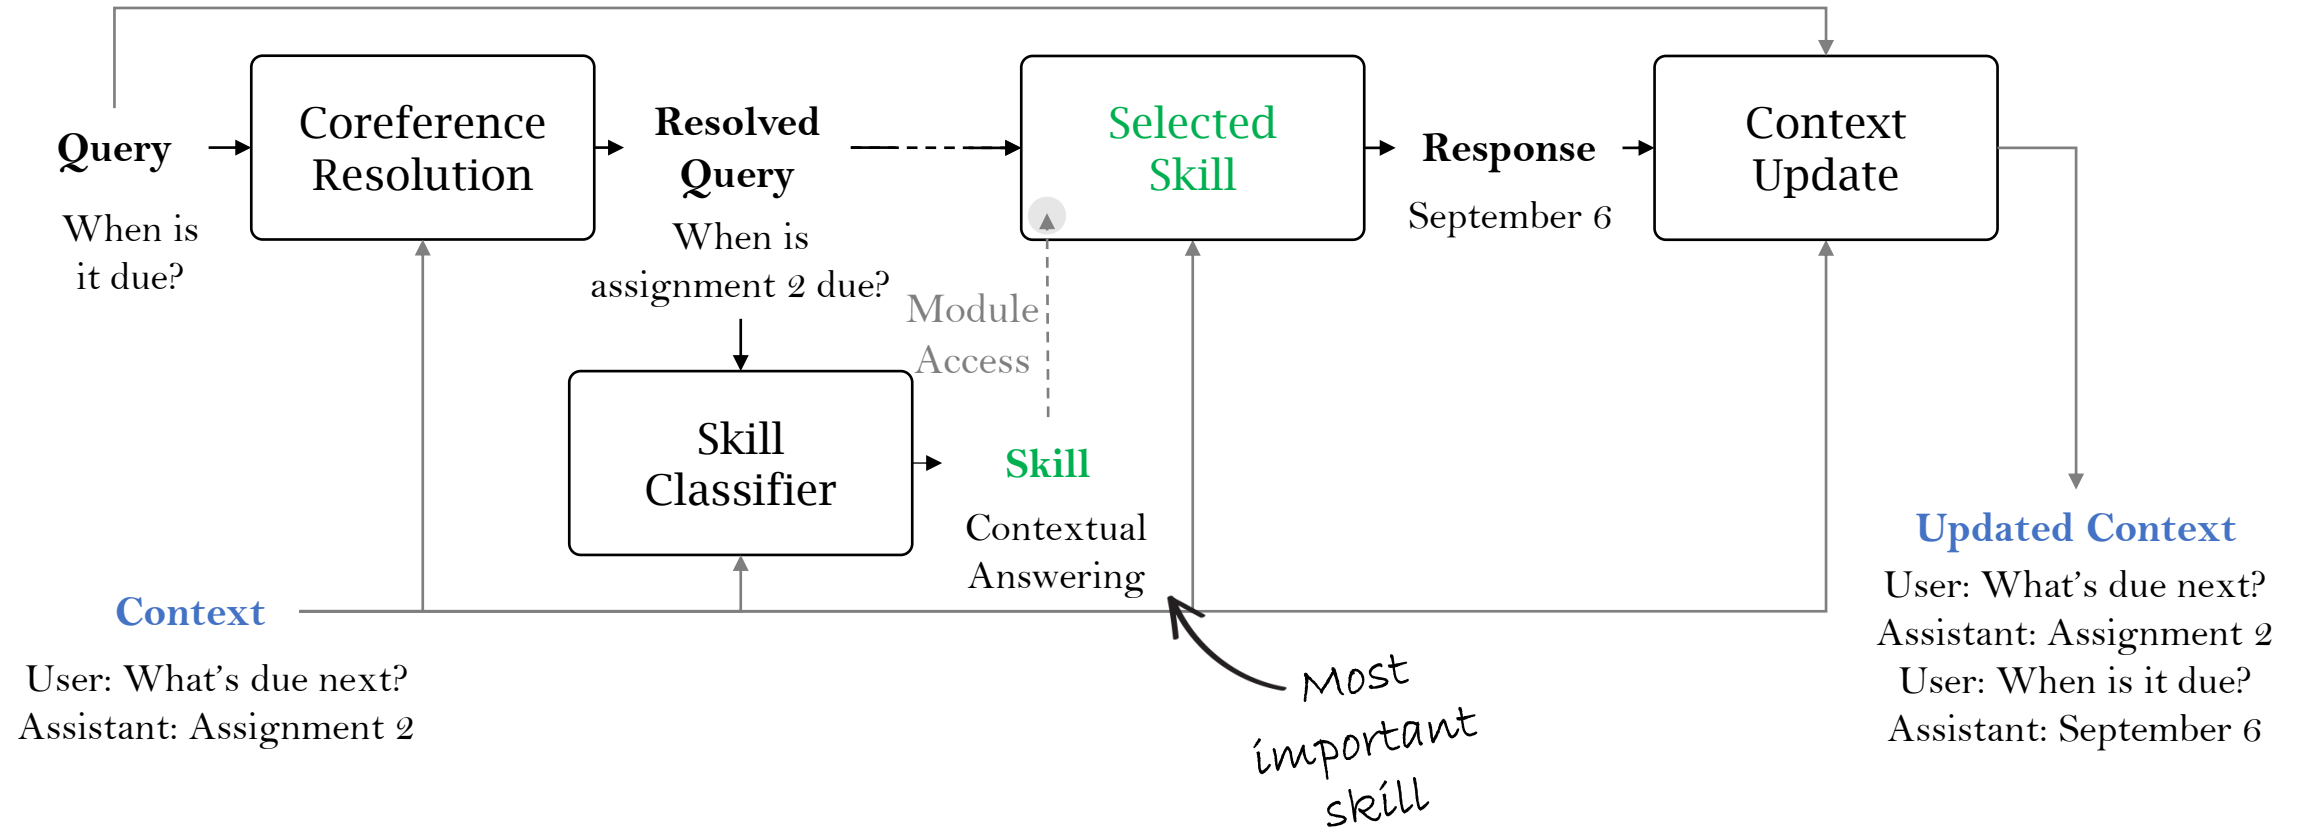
Query

When is it due?

Coreference Resolution

Resolved Query

When is assignment 2 due?

Selected Skill

Response

September 6

Context Update

Module Access

Skill Classifier

Skill

Contextual Answering

Updated Context

User: What's due next?
Assistant: Assignment 2
User: When is it due?
Assistant: September 6

Context

User: What's due next?
Assistant: Assignment 2

Most important skill